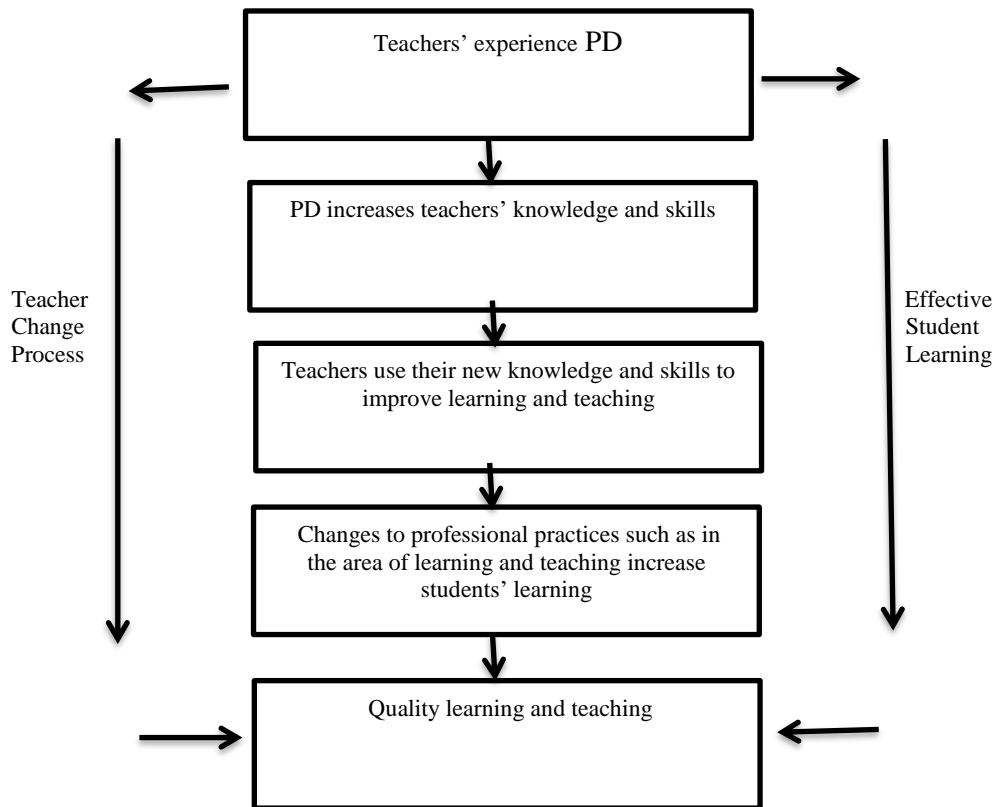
Teachers' experience PD

PD increases teachers' knowledge and skills

Teacher Change Process

Effective Student Learning

Teachers use their new knowledge and skills to improve learning and teaching

Changes to professional practices such as in the area of learning and teaching increase students' learning

Quality learning and teaching